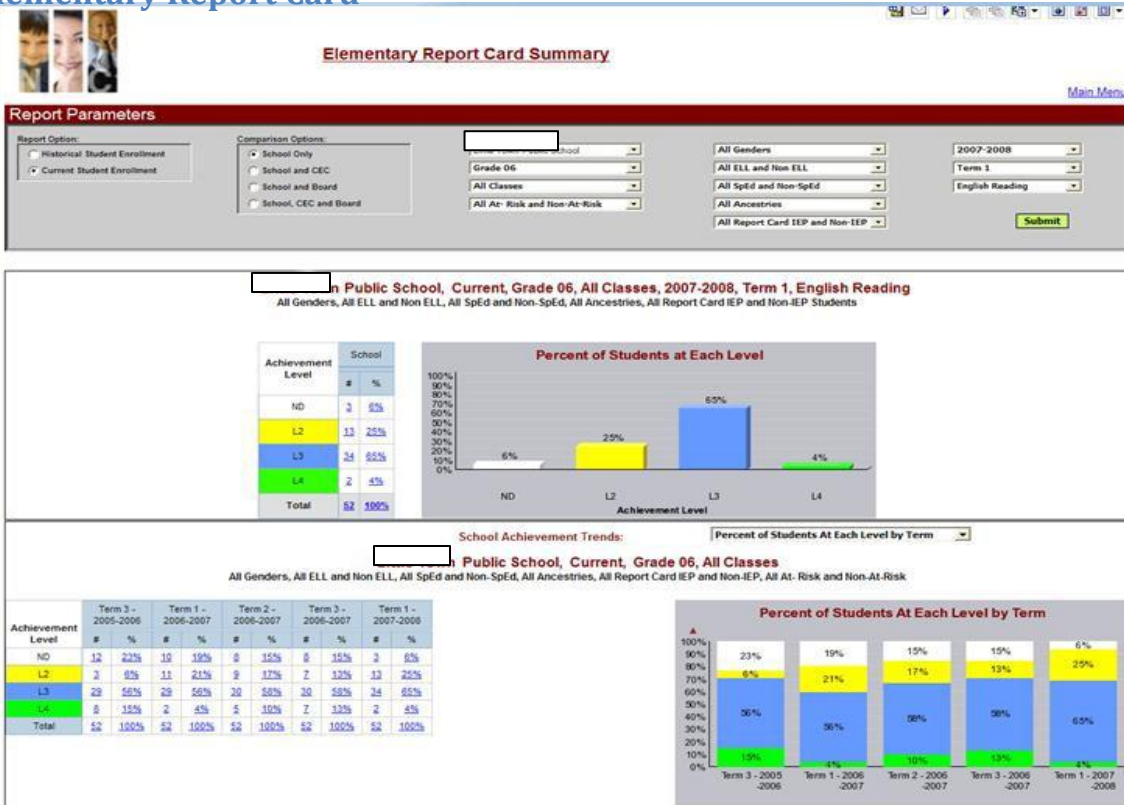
ementary Report Card

Elementary Report Card Summary

Main Menu

Report Parameters

Report Option:
Historical Student Enrollment
Current Student Enrollment

Comparison Options:
School Only
School and CEC
School and Board
School, CEC and Board

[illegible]
Grade 06
All Classes
All At- Risk and Non-At-Risk

All Genders
All ELL and Non ELL
All SpEd and Non-SpEd
All Ancestries
All Report Card IEP and Non-IEP

2007-2008
Term 1
English Reading

Submit

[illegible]n Public School, Current, Grade 06, All Classes, 2007-2008, Term 1, English Reading
All Genders, All ELL and Non ELL, All SpEd and Non-SpEd, All Ancestries, All Report Card IEP and Non-IEP Students

| Achievement Level | School # | School % |
|---|---|---|
| ND | 3 | 6% |
| L2 | 13 | 25% |
| L3 | 34 | 65% |
| L4 | 2 | 4% |
| Total | 52 | 100% |

Percent of Students at Each Level
100% 90% 80% 70% 60% 50% 40% 30% 20% 10% 0%
6% 25% 65% 4%
ND L2 L3 L4
Achievement Level

School Achievement Trends: Percent of Students At Each Level by Term

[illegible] Public School, Current, Grade 06, All Classes
All Genders, All ELL and Non ELL, All SpEd and Non-SpEd, All Ancestries, All Report Card IEP and Non-IEP, All At- Risk and Non-At-Risk

| Achievement Level | Term 3 - 2005-2006 # | % | Term 1 - 2006-2007 # | % | Term 2 - 2006-2007 # | % | Term 3 - 2006-2007 # | % | Term 1 - 2007-2008 # | % |
|---|---|---|---|---|---|---|---|---|---|---|
| ND | 12 | 23% | 10 | 19% | 8 | 15% | 8 | 15% | 3 | 6% |
| L2 | 3 | 6% | 11 | 21% | 9 | 17% | 7 | 13% | 13 | 25% |
| L3 | 29 | 56% | 29 | 56% | 30 | 58% | 30 | 58% | 34 | 65% |
| L4 | 8 | 15% | 2 | 4% | 5 | 10% | 7 | 13% | 2 | 4% |
| Total | 52 | 100% | 52 | 100% | 52 | 100% | 52 | 100% | 52 | 100% |

Percent of Students At Each Level by Term
100% 90% 80% 70% 60% 50% 40% 30% 20% 10% 0%
23% 6% 56% 15%
19% 21% 56% 4%
15% 17% 58% 10%
15% 13% 58% 13%
6% 25% 65% 4%
Term 3 - 2005 -2006 Term 1 - 2006 -2007 Term 2 - 2006 -2007 Term 3 - 2006 -2007 Term 1 - 2007 -2008